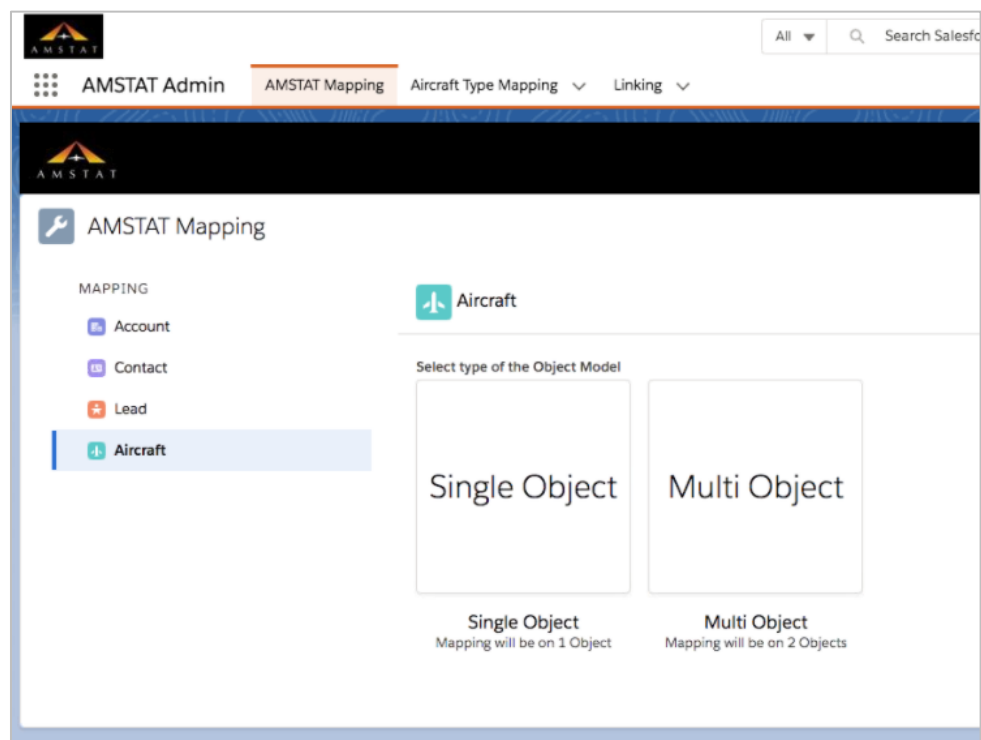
AMSTAT

All

Search Salesfo

AMSTAT Admin

AMSTAT Mapping

Aircraft Type Mapping

Linking

AMSTAT

AMSTAT Mapping

MAPPING

Account

Contact

Lead

Aircraft

Aircraft

Select type of the Object Model

Single Object

Multi Object

Single Object
Mapping will be on 1 Object

Multi Object
Mapping will be on 2 Objects